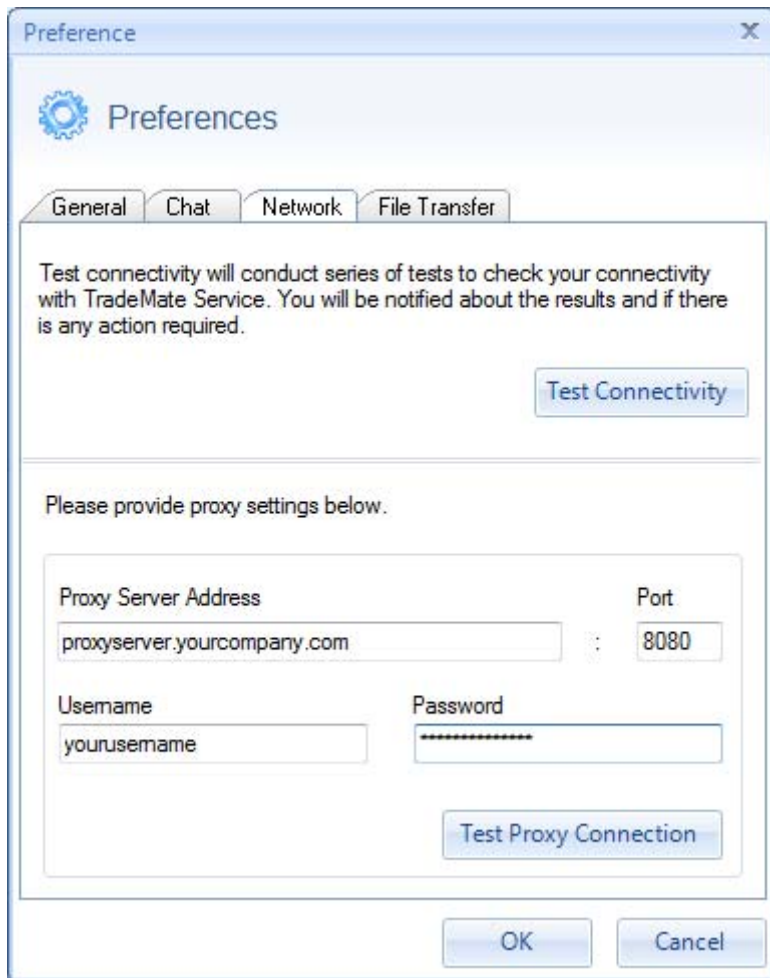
Preference

x

Preferences

General | Chat | Network | File Transfer

Test connectivity will conduct series of tests to check your connectivity with TradeMate Service. You will be notified about the results and if there is any action required.

Test Connectivity

Please provide proxy settings below.

Proxy Server Address

Port

proxyserver.yourcompany.com

:

8080

Username

Password

yourusername

****************

Test Proxy Connection

OK

Cancel